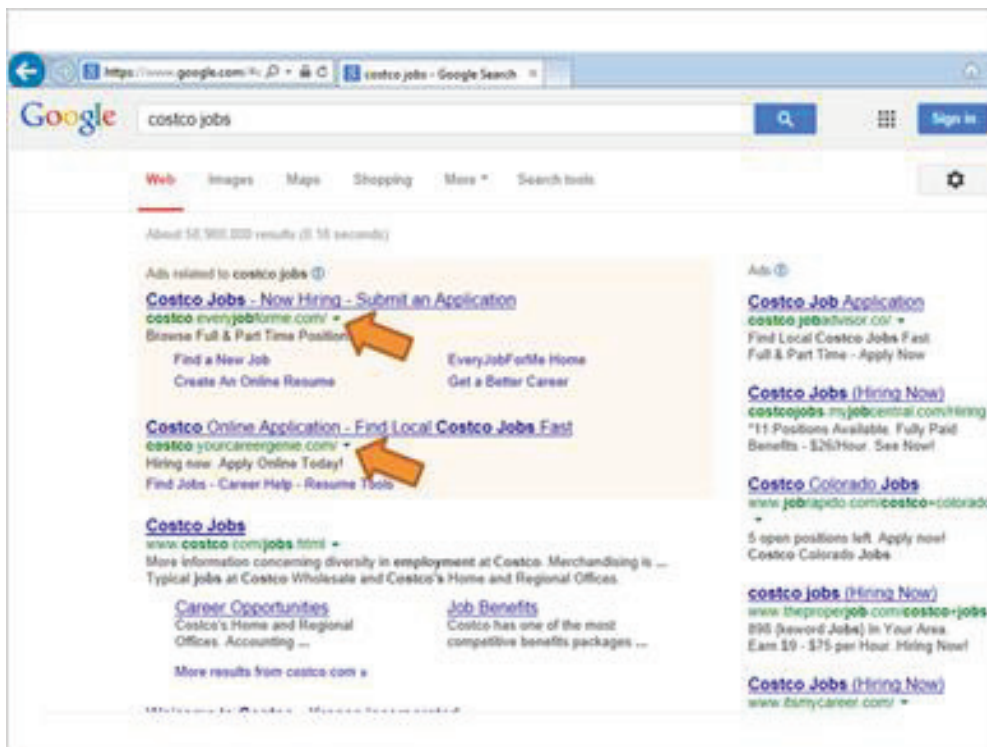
https://www.google.com/ costco jobs - Google Search

Google costco jobs

Sign in

Web Images Maps Shopping More Search tools

About 58,900,000 results (0.16 seconds)

Ads related to costco jobs

Costco Jobs - Now Hiring - Submit an Application
costco.everyjobforme.com/
Browse Full & Part Time Positions
Find a New Job
EveryJobForMe Home
Create An Online Resume
Get a Better Career

Costco Online Application - Find Local Costco Jobs Fast
costco.yourcareergenie.com/
Hiring now. Apply Online Today!
Find Jobs - Career Help - Resume Tools

Costco Jobs
www.costco.com/jobs.html
More information concerning diversity in employment at Costco. Merchandising is ... Typical jobs at Costco Wholesale and Costco's Home and Regional Offices.
Career Opportunities
Costco's Home and Regional Offices. Accounting ...
Job Benefits
Costco has one of the most competitive benefits packages ...
More results from costco.com »

Ads

Costco Job Application
costco.jobadvisor.co/
Find Local Costco Jobs Fast. Full & Part Time - Apply Now

Costco Jobs (Hiring Now)
costcojobs.myjobcentral.com/Hiring
"11 Positions Available. Fully Paid Benefits - $26/Hour. See Now!

Costco Colorado Jobs
www.jobrapido.com/costco+colorado
5 open positions left. Apply now! Costco Colorado Jobs

costco jobs (Hiring Now)
www.theproperjob.com/costco+jobs
898 (keword Jobs) In Your Area. Earn $9 - $75 per Hour. Hiring Now!

Costco Jobs (Hiring Now)
www.itsmycareer.com/